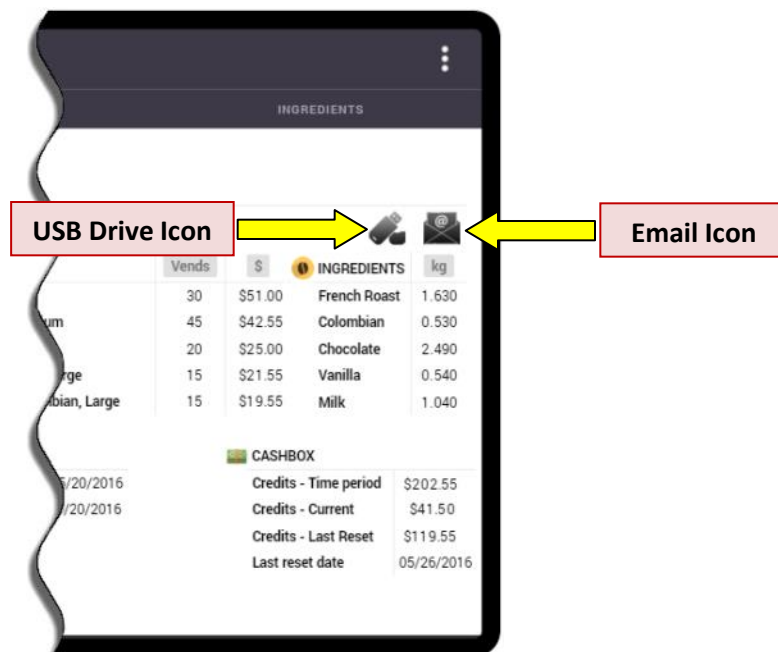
INGREDIENTS

USB Drive Icon

Email Icon

| | Vends | \$ | INGREDIENTS | kg |
|---|---|---|---|---|
| | 30 | \$51.00 | French Roast | 1.630 |
| um | 45 | \$42.55 | Colombian | 0.530 |
| | 20 | \$25.00 | Chocolate | 2.490 |
| rge | 15 | \$21.55 | Vanilla | 0.540 |
| bian, Large | 15 | \$19.55 | Milk | 1.040 |

/20/2016
/20/2016

CASHBOX

| | |
|---|---|
| Credits - Time period | \$202.55 |
| Credits - Current | \$41.50 |
| Credits - Last Reset | \$119.55 |
| Last reset date | 05/26/2016 |